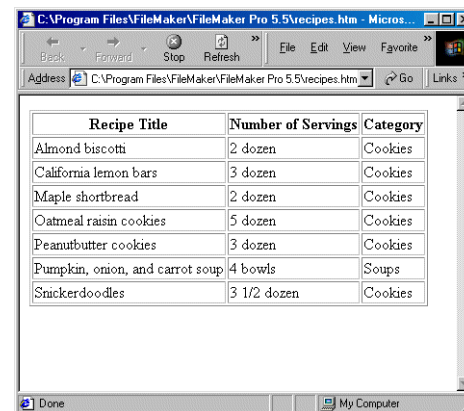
C:\Program Files\FileMaker\FileMaker Pro 5.5\recipes.htm - Micros...

Back Forward Stop Refresh File Edit View Favorite

Address C:\Program Files\FileMaker\FileMaker Pro 5.5\recipes.htm Go Links

| Recipe Title | Number of Servings | Category |
|---|---|---|
| Almond biscotti | 2 dozen | Cookies |
| California lemon bars | 3 dozen | Cookies |
| Maple shortbread | 2 dozen | Cookies |
| Oatmeal raisin cookies | 5 dozen | Cookies |
| Peanutbutter cookies | 3 dozen | Cookies |
| Pumpkin, onion, and carrot soup | 4 bowls | Soups |
| Snickerdoodles | 3 1/2 dozen | Cookies |

Done My Computer